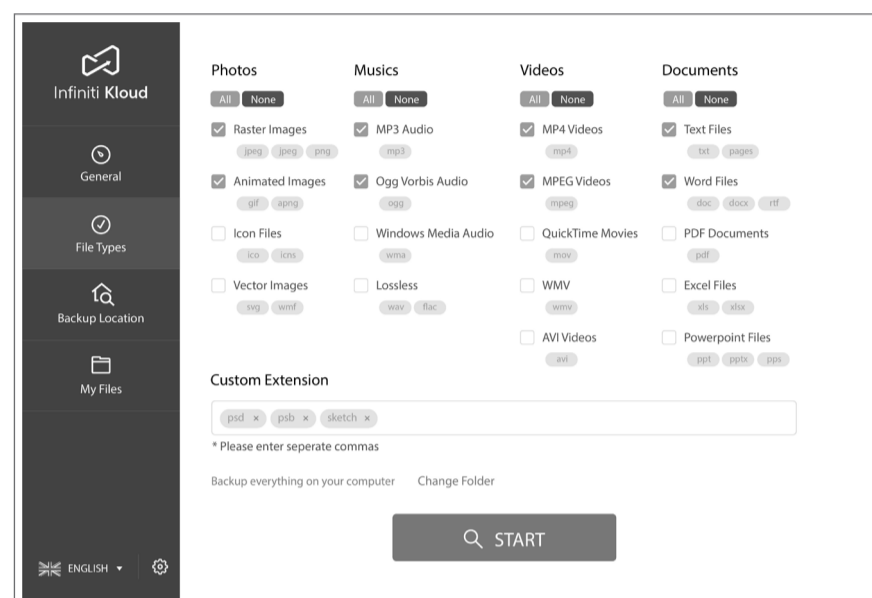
Infiniti Kloud

General

File Types

Backup Location

My Files

ENGLISH ▾

Photos
All None
Raster Images
jpeg jpeg png
Animated Images
gif apng
Icon Files
ico icns
Vector Images
svg wmf

Musics
All None
MP3 Audio
mp3
Ogg Vorbis Audio
ogg
Windows Media Audio
wma
Lossless
wav flac

Videos
All None
MP4 Videos
mp4
MPEG Videos
mpeg
QuickTime Movies
mov
WMV
wmv
AVI Videos
avi

Documents
All None
Text Files
txt pages
Word Files
doc docx rtf
PDF Documents
pdf
Excel Files
xls xlsx
Powerpoint Files
ppt pptx pps

Custom Extension

psd × psb × sketch ×

* Please enter seperate commas

Backup everything on your computer Change Folder

START